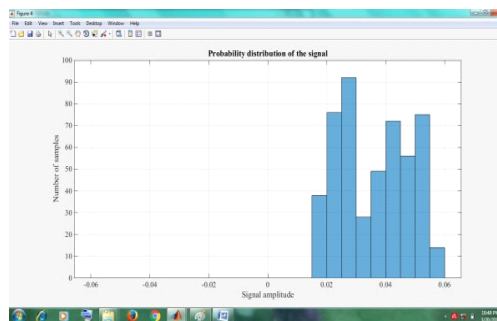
Figure 4

File Edit View Insert Tools Desktop Window Help

Probability distribution of the signal

100
90
80
70
60
50
40
30
20
10
0

Number of samples

-0.06 -0.04 -0.02 0 0.02 0.04 0.06

Signal amplitude

10:48 PM